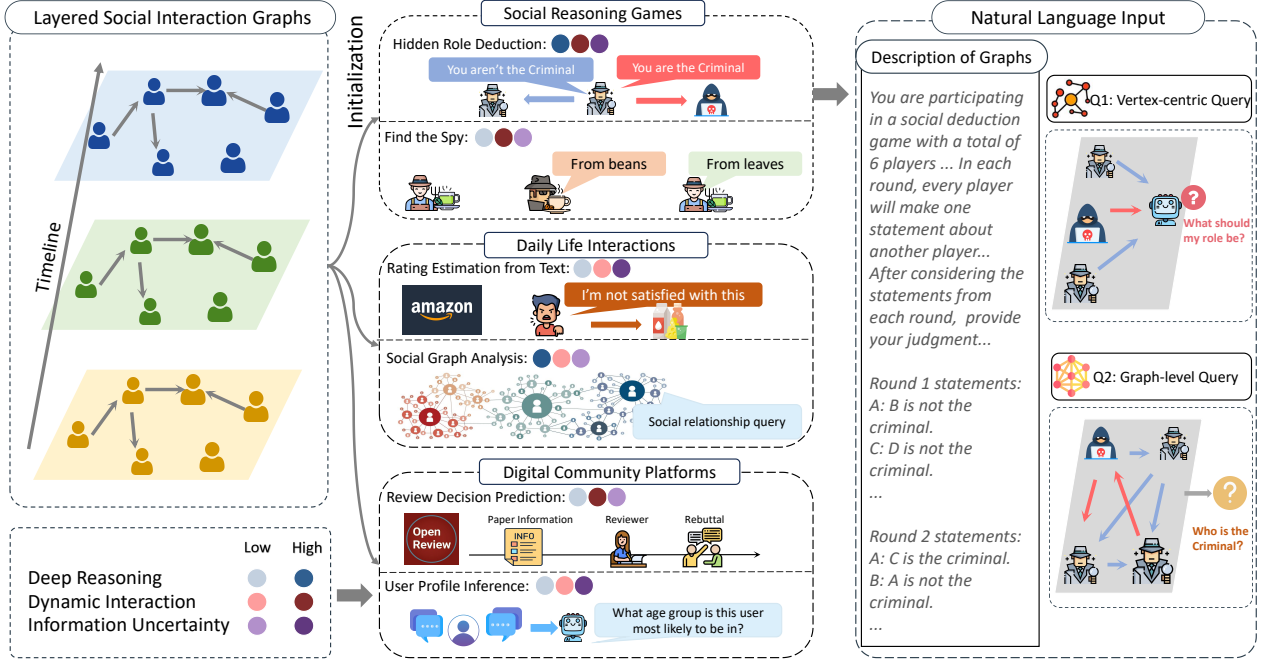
Layered Social Interaction Graphs

Timeline

Initialization

Social Reasoning Games

Hidden Role Deduction:

You aren't the Criminal

You are the Criminal

Find the Spy:

From beans

From leaves

Daily Life Interactions

Rating Estimation from Text:

amazon

I'm not satisfied with this

Social Graph Analysis:

Social relationship query

Digital Community Platforms

Review Decision Prediction:

Open Review

Paper Information

INFO

Reviewer

Rebuttal

User Profile Inference:

What age group is this user most likely to be in?

Low High

Deep Reasoning

Dynamic Interaction

Information Uncertainty

Natural Language Input

Description of Graphs

You are participating in a social deduction game with a total of 6 players ... In each round, every player will make one statement about another player... After considering the statements from each round, provide your judgment...

Round 1 statements:
A: B is not the criminal.
C: D is not the criminal.
...

Round 2 statements:
A: C is the criminal.
B: A is not the criminal.
...

Q1: Vertex-centric Query

What should my role be?

Q2: Graph-level Query

Who is the Criminal?